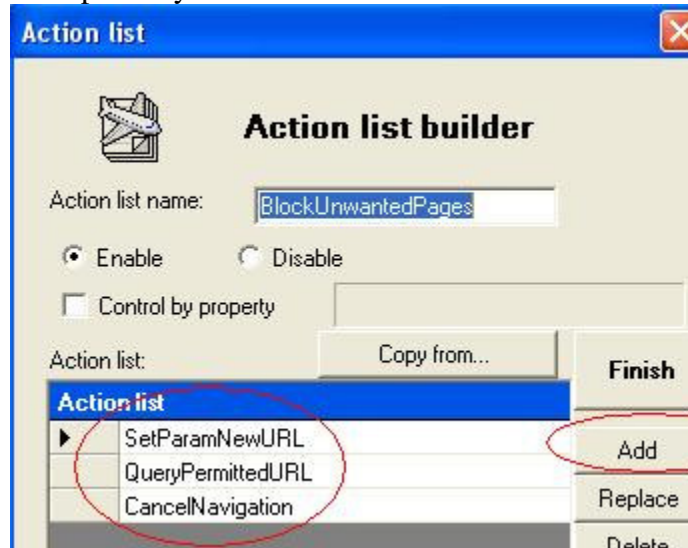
Action list

Action list builder

Action list name: BlockUnwantedPages

Enable Disable

Control by property

Action list: Copy from...

Finish

| Action list |
|---|
| SetParamNewURL |
| QueryPermittedURL |
| CancelNavigation |

Add

Replace

Delete